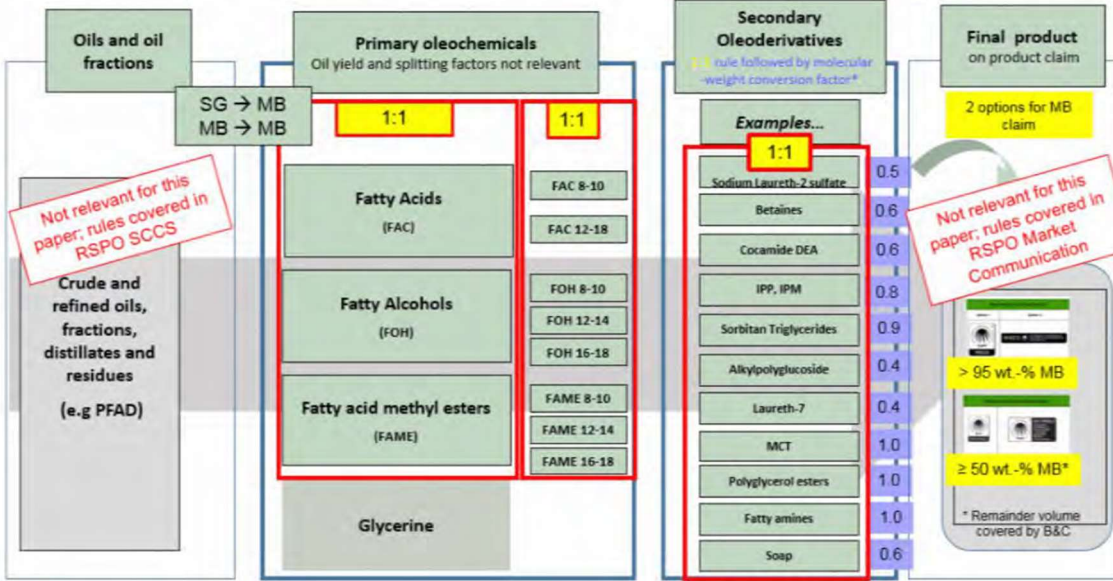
Oils and oil fractions

Primary oleochemicals
Oil yield and splitting factors not relevant

Secondary Oleoderivatives
1:1 rule followed by molecular -weight conversion factor*

Final product
on product claim

SG → MB
MB → MB

1:1

1:1

Examples...

1:1

2 options for MB claim

Not relevant for this paper; rules covered in RSPO SCCS

Crude and refined oils, fractions, distillates and residues

(e.g PFAD)

Fatty Acids
(FAC)

FAC 8-10
FAC 12-18

Fatty Alcohols
(FOH)

FOH 8-10
FOH 12-14
FOH 16-18

Fatty acid methyl esters
(FAME)

FAME 8-10
FAME 12-14
FAME 16-18

Glycerine

| | |
|---|---|
| Sodium Laureth-2 sulfate | 0.5 |
| Betaines | 0.6 |
| Cocamide DEA | 0.6 |
| IPP, IPM | 0.8 |
| Sorbitan Triglycerides | 0.9 |
| Alkylpolyglucoside | 0.4 |
| Laureth-7 | 0.4 |
| MCT | 1.0 |
| Polyglycerol esters | 1.0 |
| Fatty amines | 1.0 |
| Soap | 0.6 |

Not relevant for this paper; rules covered in RSPO Market Communication

> 95 wt.-% MB

≥ 50 wt.-% MB*

* Remainder volume covered by B&C